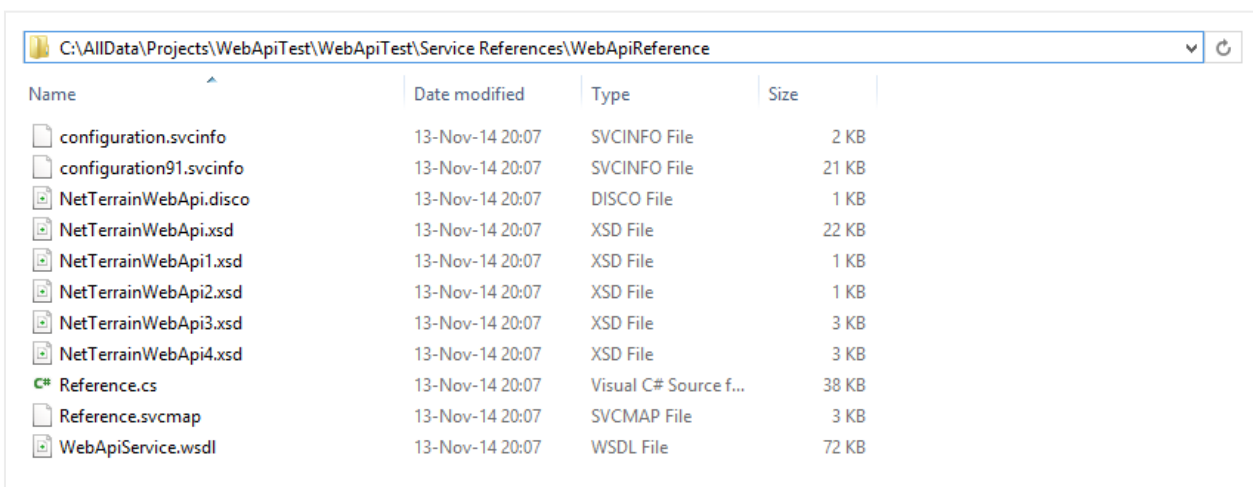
C:\AllData\Projects\WebApiTest\WebApiTest\Service References\WebApiReference

| Name | Date modified | Type | Size |
|---|---|---|---|
| configuration.svcinfo | 13-Nov-14 20:07 | SVCINFO File | 2 KB |
| configuration91.svcinfo | 13-Nov-14 20:07 | SVCINFO File | 21 KB |
| NetTerrainWebApi.disco | 13-Nov-14 20:07 | DISCO File | 1 KB |
| NetTerrainWebApi.xsd | 13-Nov-14 20:07 | XSD File | 22 KB |
| NetTerrainWebApi1.xsd | 13-Nov-14 20:07 | XSD File | 1 KB |
| NetTerrainWebApi2.xsd | 13-Nov-14 20:07 | XSD File | 1 KB |
| NetTerrainWebApi3.xsd | 13-Nov-14 20:07 | XSD File | 3 KB |
| NetTerrainWebApi4.xsd | 13-Nov-14 20:07 | XSD File | 3 KB |
| C# Reference.cs | 13-Nov-14 20:07 | Visual C# Source f... | 38 KB |
| Reference.svcmap | 13-Nov-14 20:07 | SVCMAP File | 3 KB |
| WebApiService.wsdl | 13-Nov-14 20:07 | WSDL File | 72 KB |